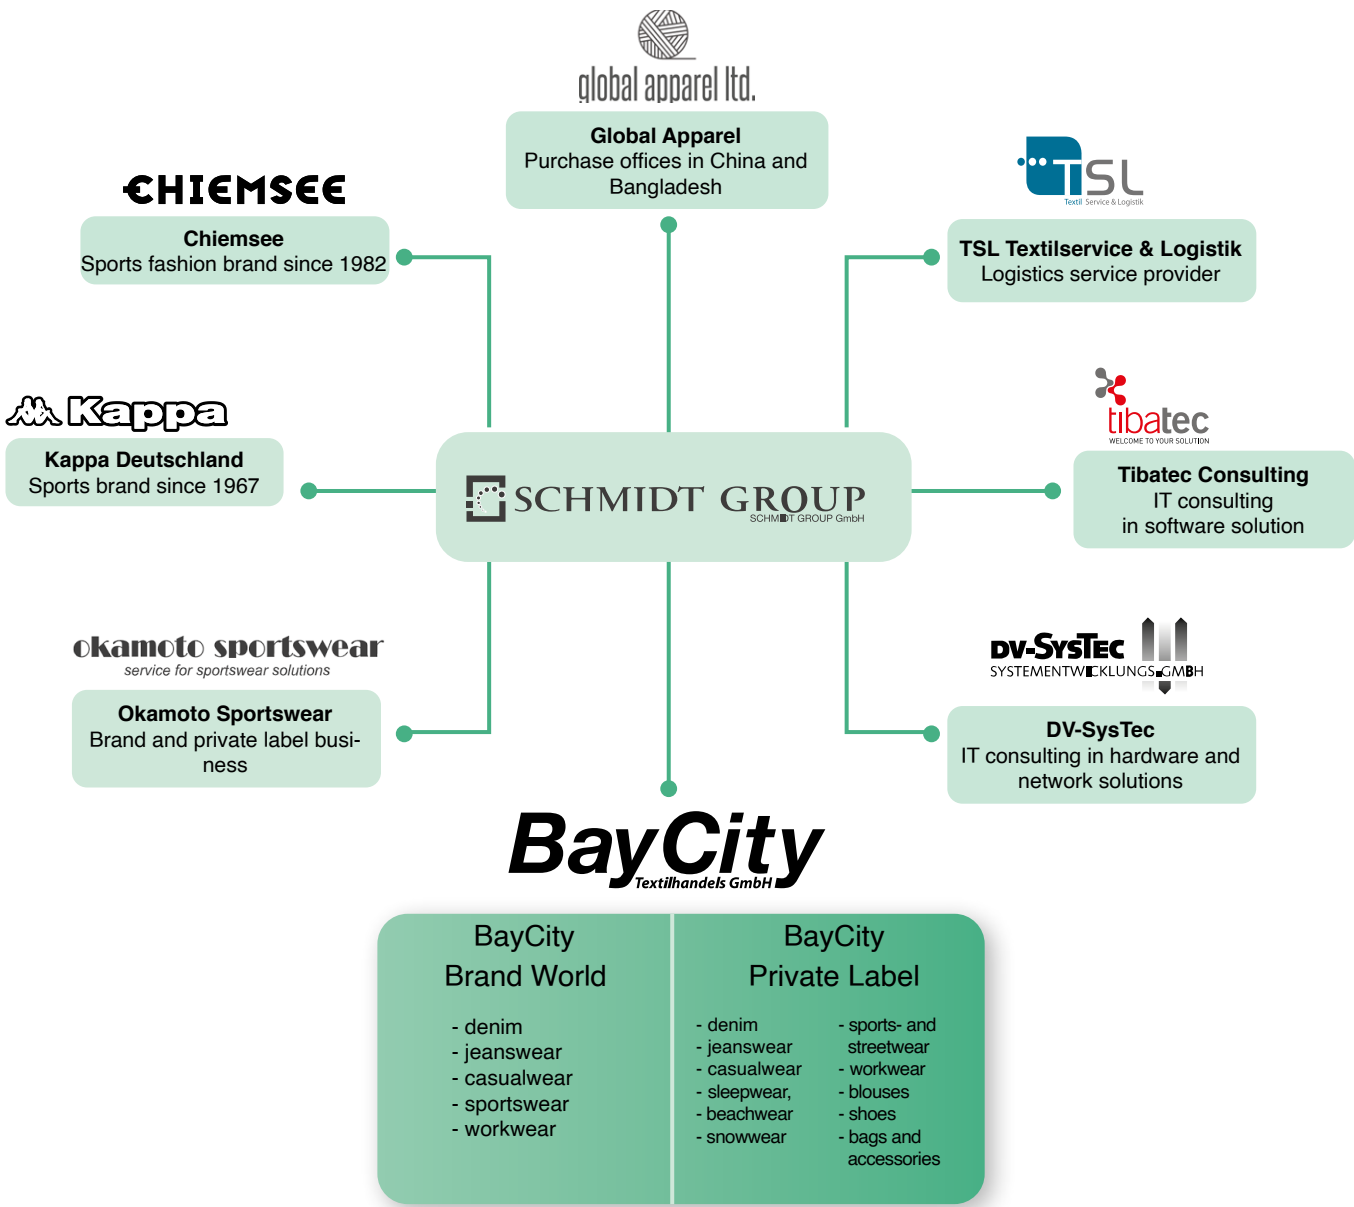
global apparel ltd.

Global Apparel
Purchase offices in China and Bangladesh

CHIEMSEE

Chiemsee
Sports fashion brand since 1982

TSL
Textil Service & Logistik

TSL Textilservice & Logistik
Logistics service provider

Kappa

Kappa Deutschland
Sports brand since 1967

tibatec
WELCOME TO YOUR SOLUTION

Tibatec Consulting
IT consulting
in software solution

SCHMIDT GROUP
SCHMIDT GROUP GmbH

okamoto sportswear
service for sportswear solutions

Okamoto Sportswear
Brand and private label business

DV-SYSTEC
SYSTEMENTWICKLUNGS GMBH

DV-SysTec
IT consulting in hardware and network solutions

BayCity
Textilhandels GmbH

BayCity
Brand World

- denim
- jeanswear
- casualwear
- sportswear
- workwear

BayCity
Private Label

- denim
- jeanswear
- casualwear
- sleepwear,
- beachwear
- snowwear

- sports- and streetwear
- workwear
- blouses
- shoes
- bags and accessories